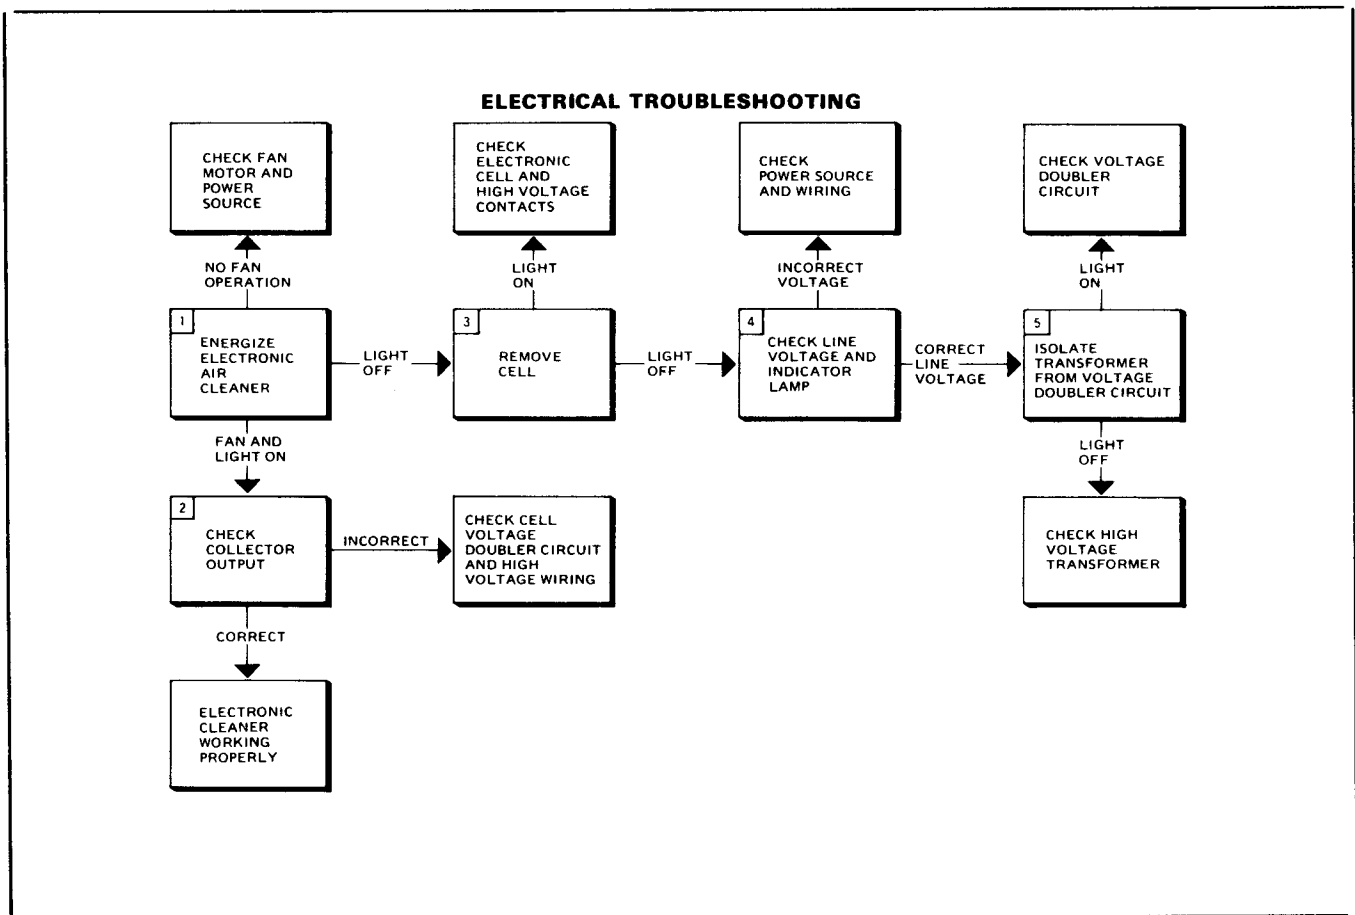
ELECTRICAL TROUBLESHOOTING

CHECK FAN MOTOR AND POWER SOURCE

CHECK ELECTRONIC CELL AND HIGH VOLTAGE CONTACTS

CHECK POWER SOURCE AND WIRING

CHECK VOLTAGE DOUBLER CIRCUIT

NO FAN OPERATION

LIGHT ON

INCORRECT VOLTAGE

LIGHT ON

1 ENERGIZE ELECTRONIC AIR CLEANER

LIGHT OFF

3 REMOVE CELL

LIGHT OFF

4 CHECK LINE VOLTAGE AND INDICATOR LAMP

CORRECT LINE VOLTAGE

5 ISOLATE TRANSFORMER FROM VOLTAGE DOUBLER CIRCUIT

FAN AND LIGHT ON

LIGHT OFF

2 CHECK COLLECTOR OUTPUT

INCORRECT

CHECK CELL VOLTAGE DOUBLER CIRCUIT AND HIGH VOLTAGE WIRING

CHECK HIGH VOLTAGE TRANSFORMER

CORRECT

ELECTRONIC CLEANER WORKING PROPERLY